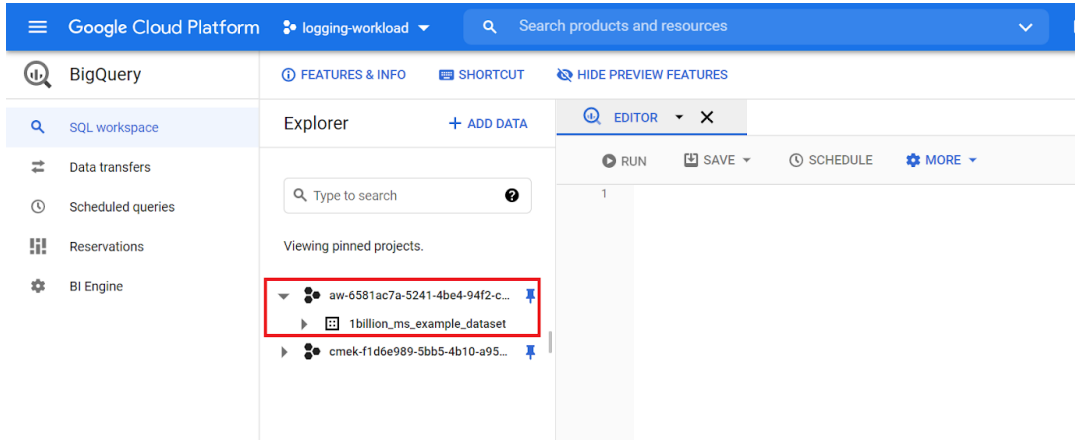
Google Cloud Platform logging-workload
Search products and resources

BigQuery
FEATURES & INFO SHORTCUT HIDE PREVIEW FEATURES

SQL workspace
Data transfers
Scheduled queries
Reservations
BI Engine

Explorer + ADD DATA

Type to search

Viewing pinned projects.

aw-6581ac7a-5241-4be4-94f2-c...
1billion_ms_example_dataset
cmek-f1d6e989-5bb5-4b10-a95...

EDITOR

RUN SAVE SCHEDULE MORE

1